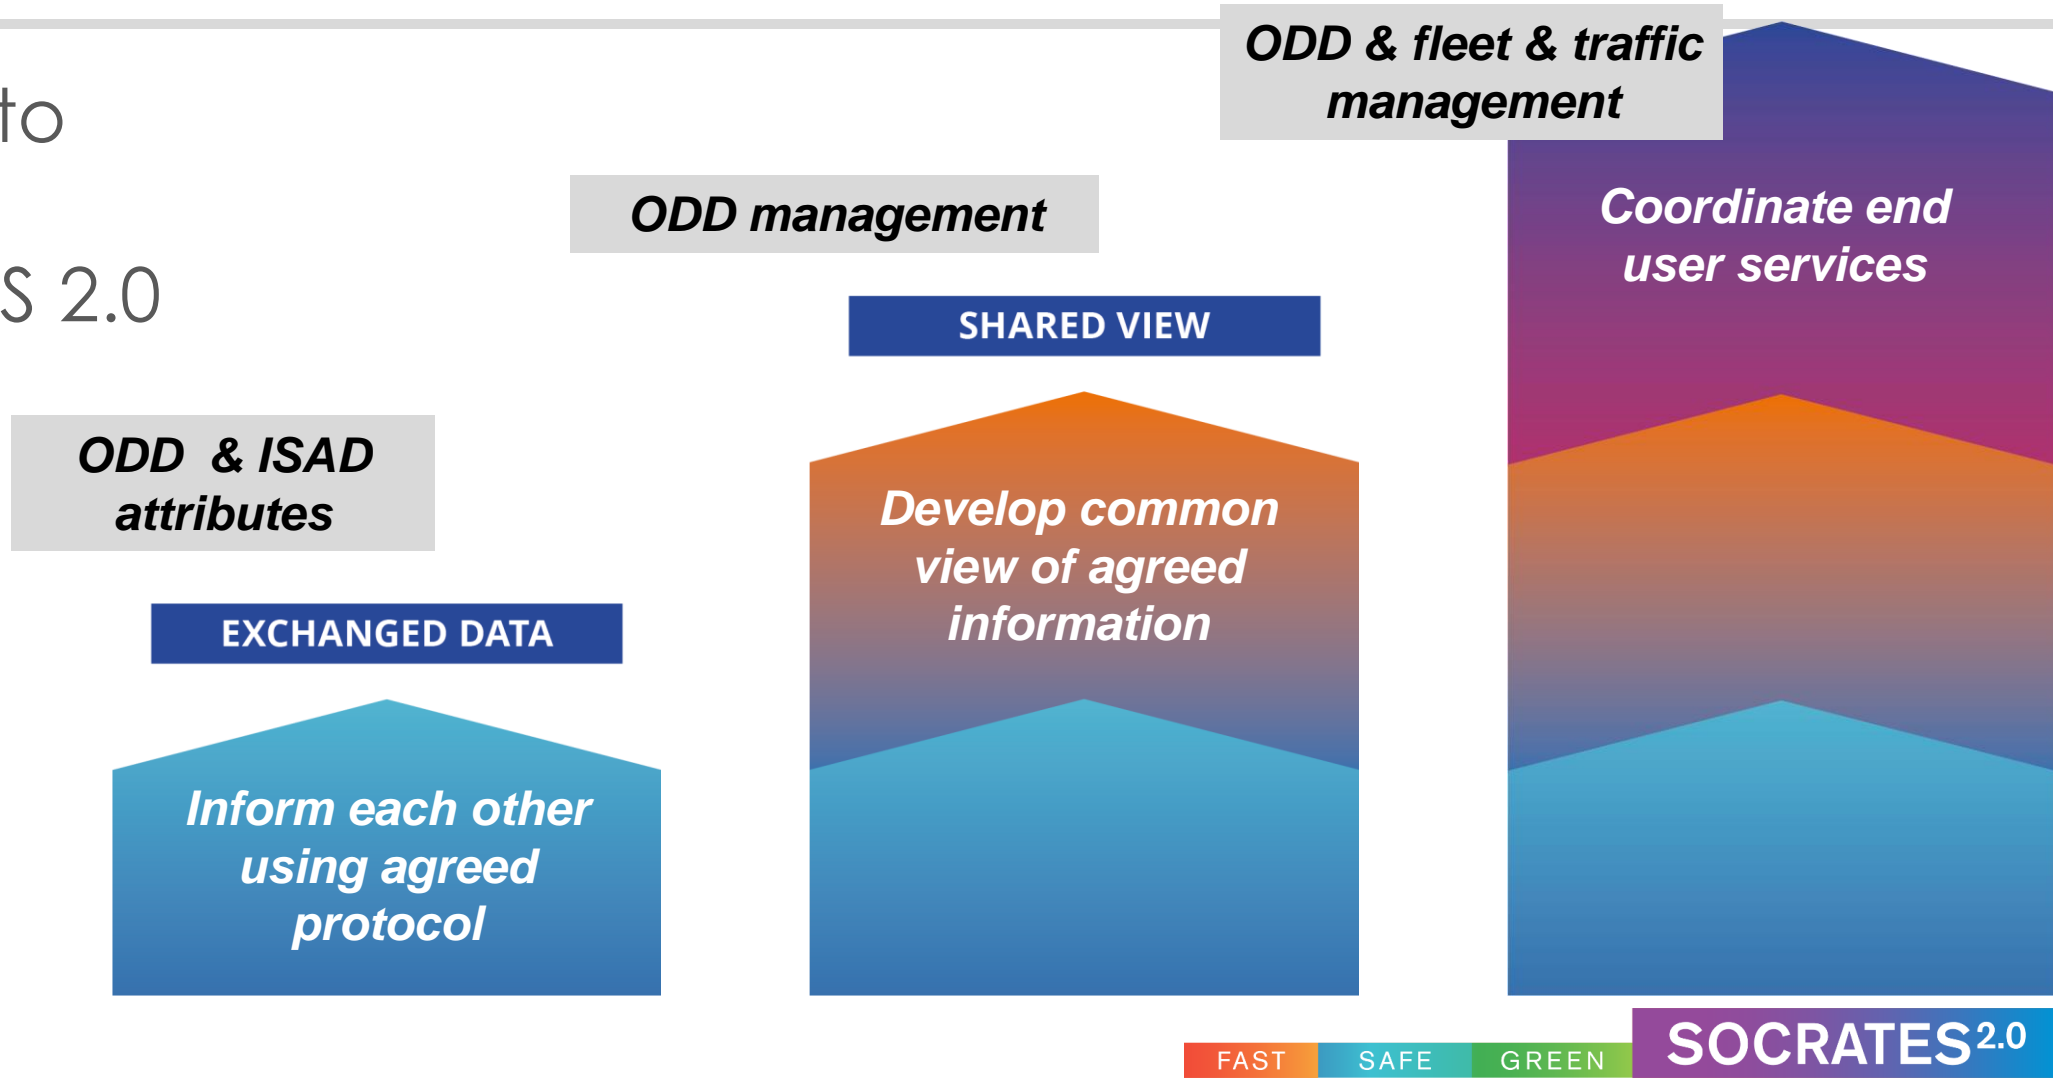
to

S 2.0

ODD & fleet & traffic management

ODD management

ODD & ISAD attributes

EXCHANGED DATA

Inform each other using agreed protocol

SHARED VIEW

Develop common view of agreed information

Coordinate end user services

FAST SAFE GREEN

SOCRATES$^{2.0}$